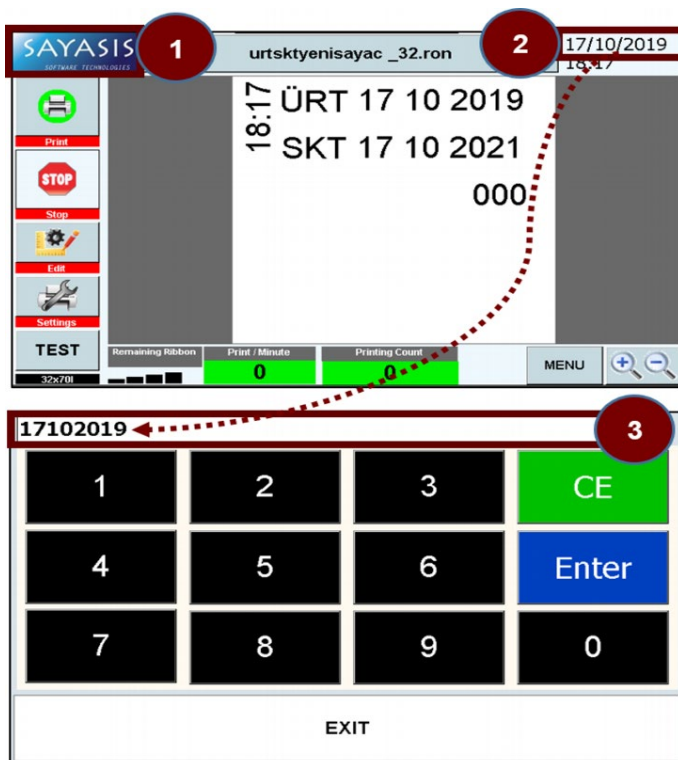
SAYASIS
SOFTWARE TECHNOLOGIES
1
urtsktyenisayac _32.ron
2
17/10/2019
18:17

Print
STOP
Stop
Edit
Settings
TEST
32x70I

18:17
ÜRT 17 10 2019
SKT 17 10 2021
000

Remaining Ribbon
Print / Minute
0
Printing Count
0
MENU

17102019
3

| 1 | 2 | 3 | CE |
|---|---|---|---|
| 4 | 5 | 6 | Enter |
| 7 | 8 | 9 | 0 |

EXIT